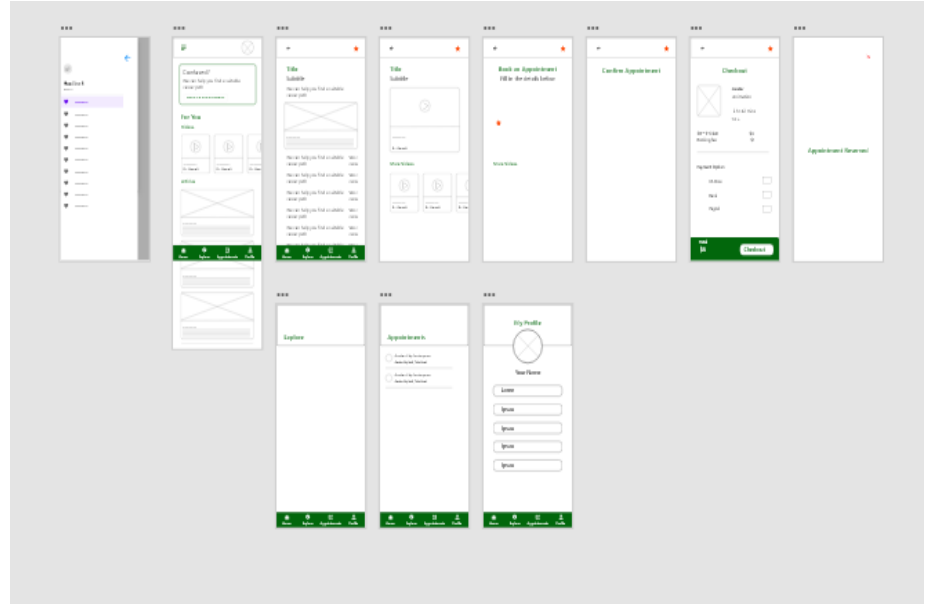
Confused?

For You

Title
Subtitle

Title
Subtitle

Book an Appointment
Fill in the details below

Confirm Appointment

Checkout

Checkout

Appointment Reserved

Explore

Appointments

My Profile

Your Name

Home Explore Appointments Profile

Home Explore Appointments Profile

Home Explore Appointments Profile

Home Explore Appointments Profile

Home Explore Appointments Profile